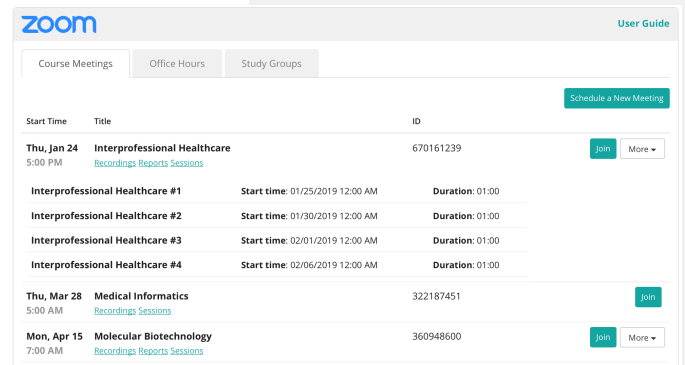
zoom

User Guide

Course Meetings | Office Hours | Study Groups

Schedule a New Meeting

| Start Time | Title | ID | |
|---|---|---|---|
| Thu, Jan 24 5:00 PM | Interprofessional Healthcare Recordings Reports Sessions | 670161239 | Join More ▾ |

| | | |
|---|---|---|
| Interprofessional Healthcare #1 | Start time: 01/25/2019 12:00 AM | Duration: 01:00 |
| Interprofessional Healthcare #2 | Start time: 01/30/2019 12:00 AM | Duration: 01:00 |
| Interprofessional Healthcare #3 | Start time: 02/01/2019 12:00 AM | Duration: 01:00 |
| Interprofessional Healthcare #4 | Start time: 02/06/2019 12:00 AM | Duration: 01:00 |

| | | | |
|---|---|---|---|
| Thu, Mar 28 5:00 AM | Medical Informatics Recordings Sessions | 322187451 | Join |
| Mon, Apr 15 7:00 AM | Molecular Biotechnology Recordings Reports Sessions | 360948600 | Join More ▾ |